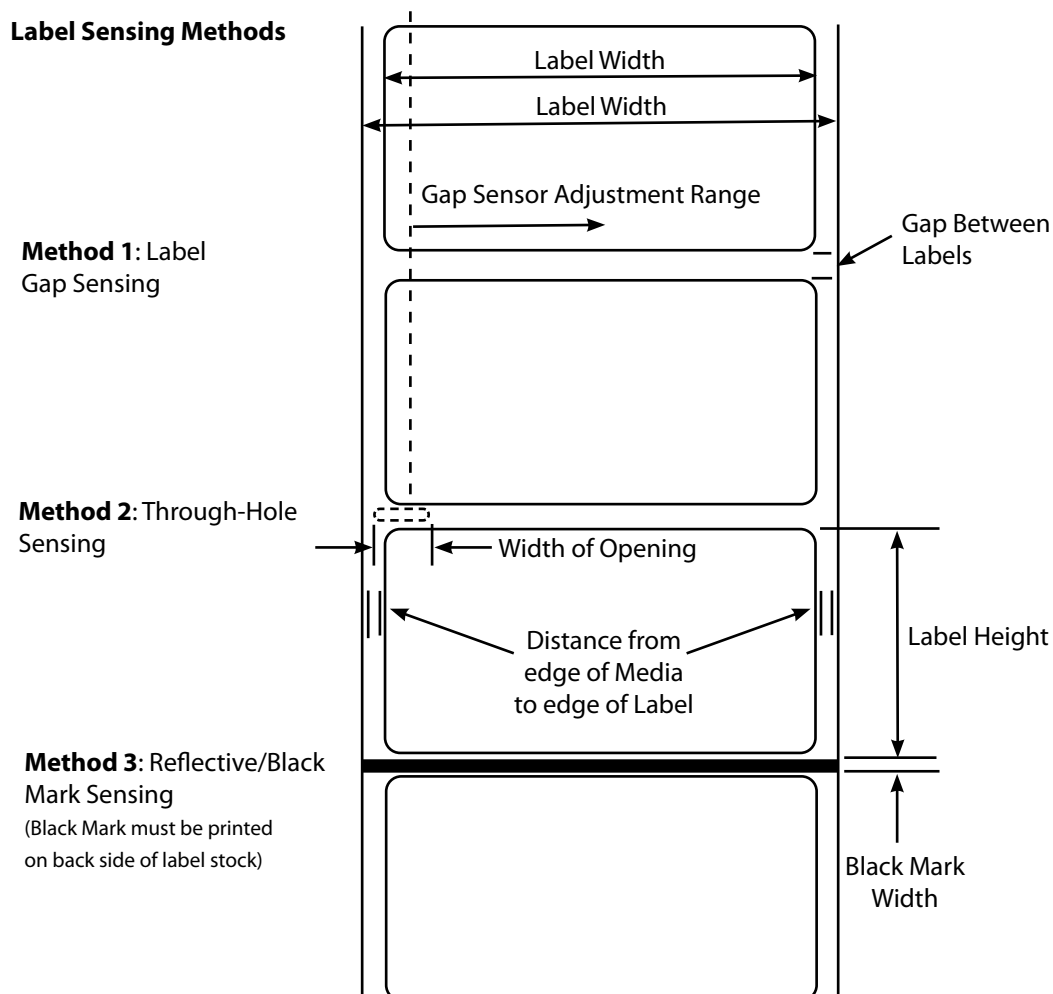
**Label Sensing Methods**

Label Width

Label Width

Gap Sensor Adjustment Range

Gap Between Labels

**Method 1**: Label Gap Sensing

**Method 2**: Through-Hole Sensing

Width of Opening

Distance from edge of Media to edge of Label

Label Height

**Method 3**: Reflective/Black Mark Sensing
(Black Mark must be printed on back side of label stock)

Black Mark Width